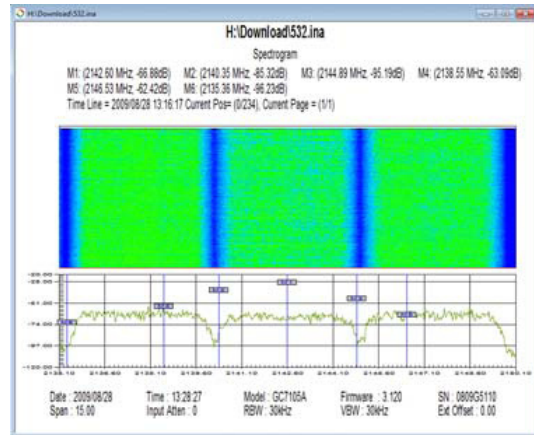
H:\Download\532.ina

H:\Download\532.ina

Spectrogram

M1: (2142.60 MHz, -66.88dB) M2: (2140.35 MHz, -85.32dB) M3: (2144.89 MHz, -95.19dB) M4: (2138.55 MHz, -63.09dB)
M5: (2146.53 MHz, -62.42dB) M6: (2135.36 MHz, -96.23dB)
Time Line = 2009/08/28 13:16:17 Current Pos= (0/234), Current Page = (1/1)

-28.00
-35.00
-61.00
-74.00
-87.00
-100.00
-120.00

2133.10 2136.10 2139.60 2141.10 2142.60 2144.60 2147.10 2148.60 2150.10

Date : 2009/08/28 Time : 13:28:27 Model : GC7105A Firmware : 3.120 SN : 0809G5110
Span : 15.00 Input Atten : 0 RBW : 30kHz VBW : 30kHz Ext Offset : 0.00